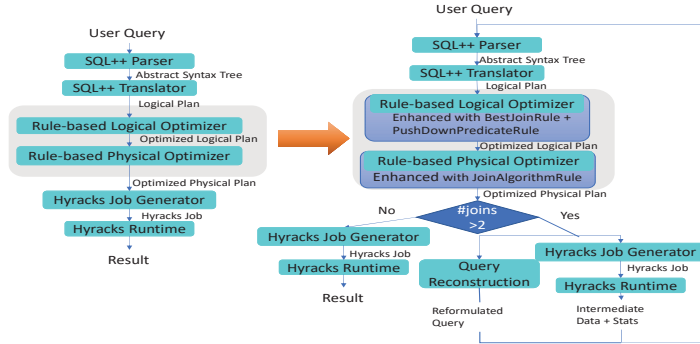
User Query
SQL++ Parser
Abstract Syntax Tree
SQL++ Translator
Logical Plan
Rule-based Logical Optimizer
Optimized Logical Plan
Rule-based Physical Optimizer
Optimized Physical Plan
Hyracks Job Generator
Hyracks Job
Hyracks Runtime
Result

User Query
SQL++ Parser
Abstract Syntax Tree
SQL++ Translator
Logical Plan
Rule-based Logical Optimizer
Enhanced with BestJoinRule + PushDownPredicateRule
Optimized Logical Plan
Rule-based Physical Optimizer
Enhanced with JoinAlgorithmRule
Optimized Physical Plan
#joins >2
No
Yes
Hyracks Job Generator
Hyracks Job
Hyracks Runtime
Result
Query Reconstruction
Reformulated Query
Hyracks Job Generator
Hyracks Job
Hyracks Runtime
Intermediate Data + Stats